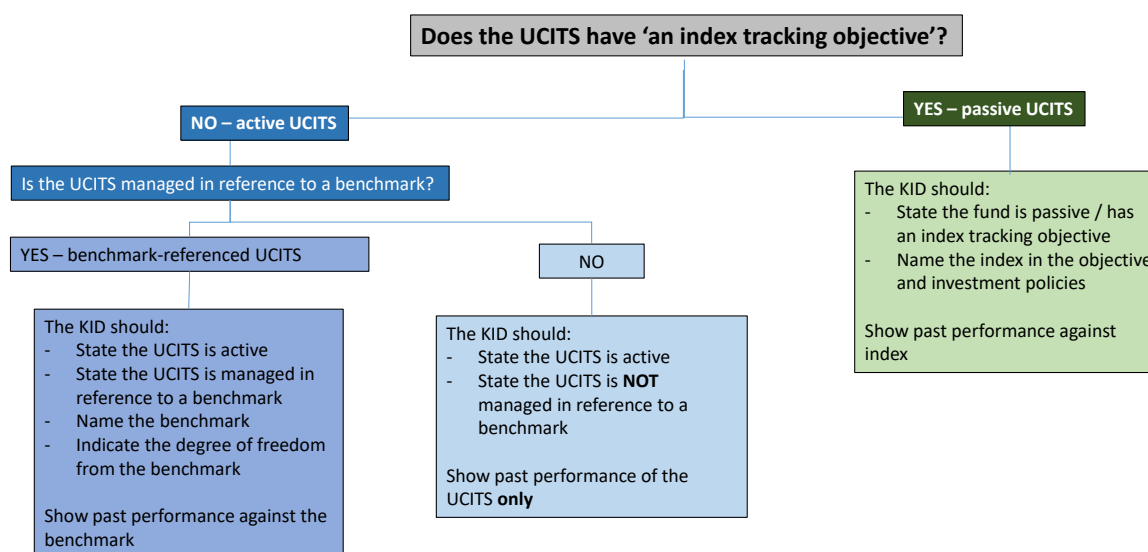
**Does the UCITS have 'an index tracking objective'?**

**NO – active UCITS**

**YES – passive UCITS**

Is the UCITS managed in reference to a benchmark?

The KID should:
- State the fund is passive / has an index tracking objective
- Name the index in the objective and investment policies

Show past performance against index

YES – benchmark-referenced UCITS

NO

The KID should:
- State the UCITS is active
- State the UCITS is managed in reference to a benchmark
- Name the benchmark
- Indicate the degree of freedom from the benchmark

Show past performance against the benchmark

The KID should:
- State the UCITS is active
- State the UCITS is **NOT** managed in reference to a benchmark

Show past performance of the UCITS **only**